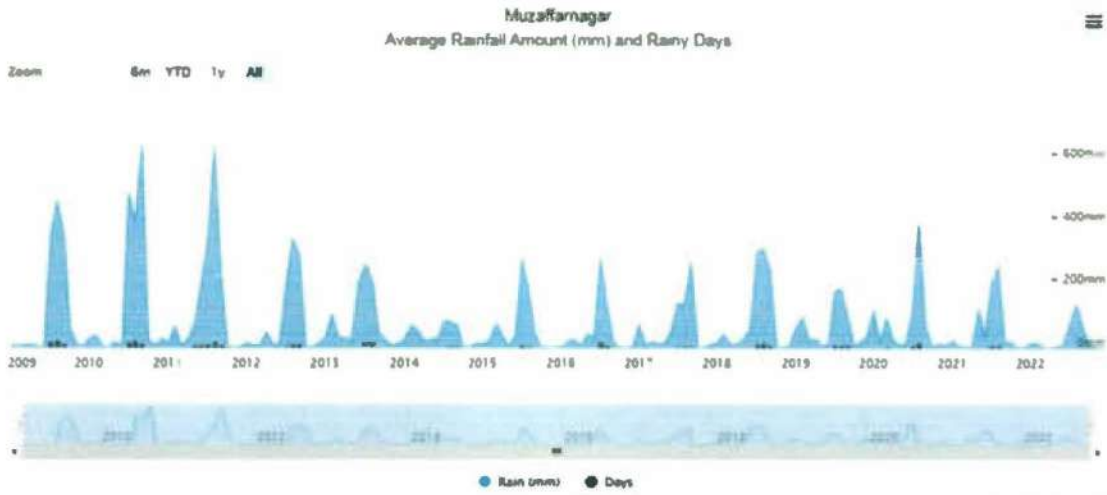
Muzaffarnagar
Average Rainfall Amount (mm) and Rainy Days

Zoom 6m YTD 1y All

600mm
400mm
200mm
0mm

2009 2010 2011 2012 2013 2014 2015 2016 2017 2018 2019 2020 2021 2022

2010 2012 2014 2016 2018 2020 2022

Rain (mm) Days